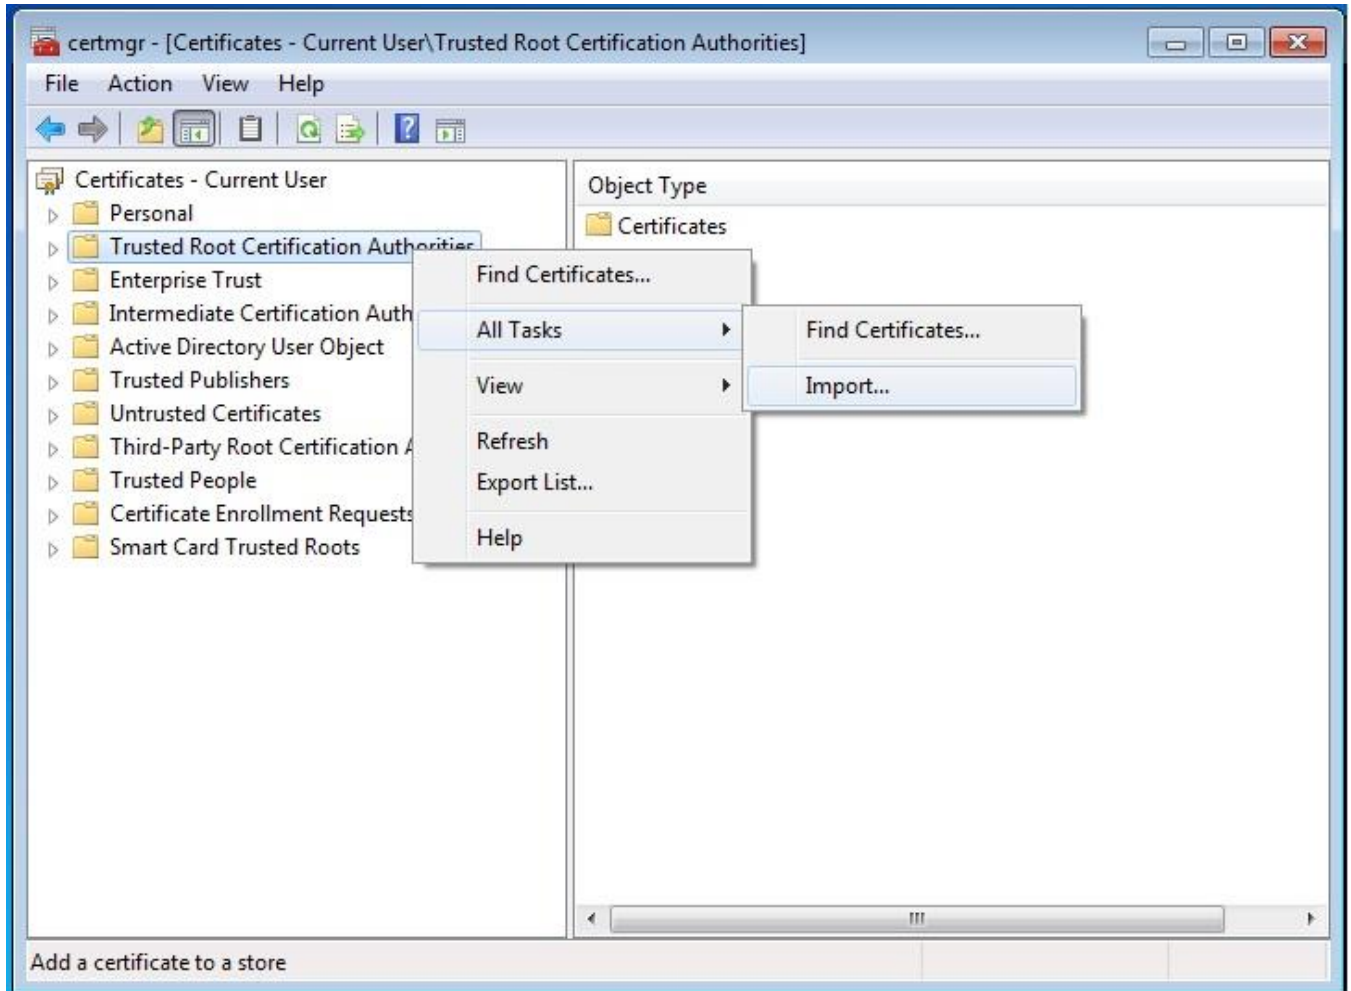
certmgr - [Certificates - Current User\Trusted Root Certification Authorities]

File Action View Help

Certificates - Current User
Personal
Trusted Root Certification Authorities
Enterprise Trust
Intermediate Certification Auth
Active Directory User Object
Trusted Publishers
Untrusted Certificates
Third-Party Root Certification A
Trusted People
Certificate Enrollment Requests
Smart Card Trusted Roots

Find Certificates...
All Tasks
View
Refresh
Export List...
Help

Find Certificates...
Import...

Object Type
Certificates

Add a certificate to a store